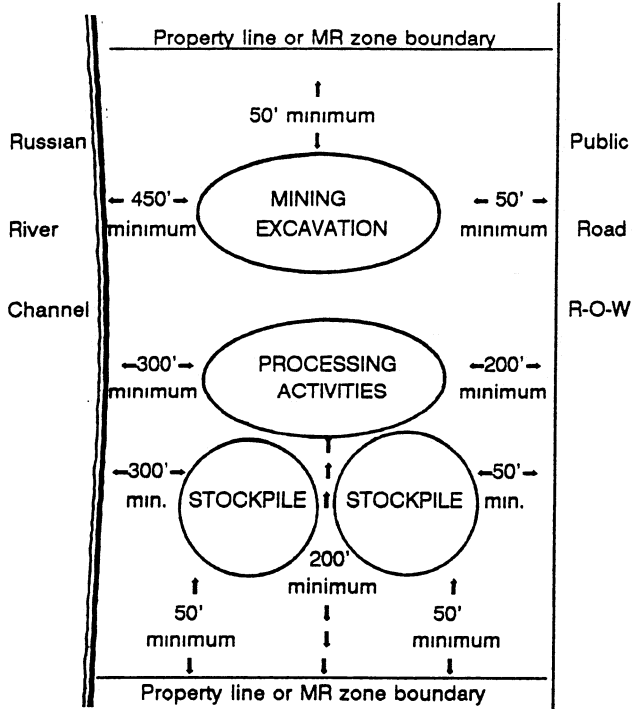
Property line or MR zone boundary

50' minimum

Russian River Channel

450' minimum

MINING EXCAVATION

50' minimum

Public Road R-O-W

300' minimum

PROCESSING ACTIVITIES

200' minimum

300' min.

STOCKPILE

STOCKPILE

50' min.

200' minimum

50' minimum

50' minimum

Property line or MR zone boundary